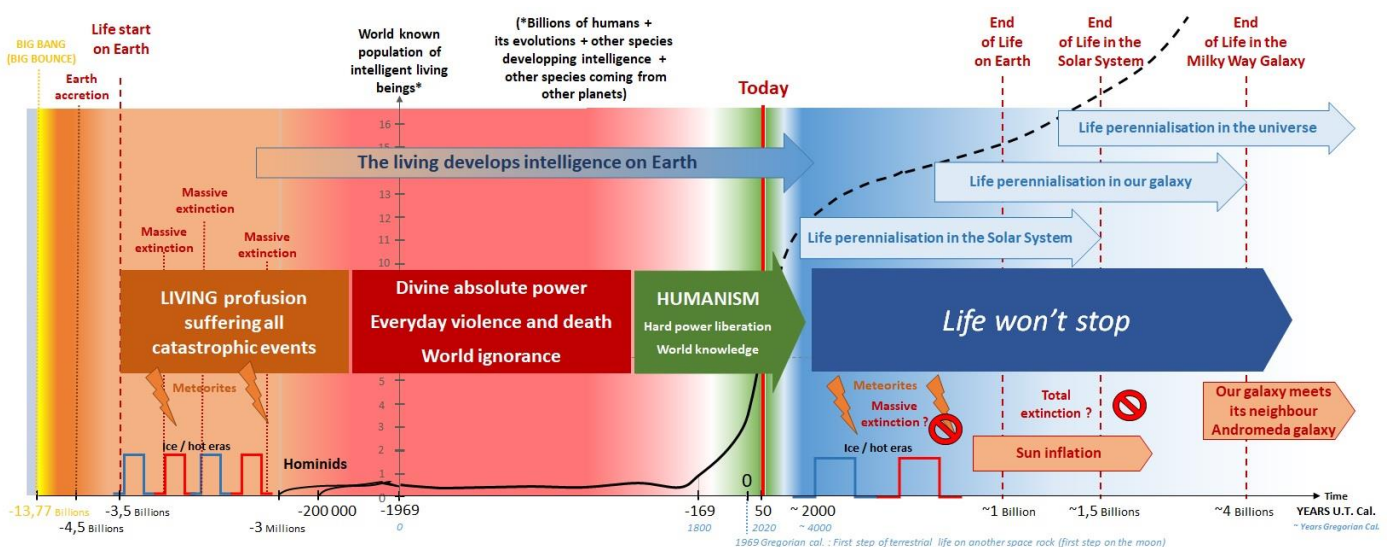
BIG BANG
(BIG BOUNCE)

Earth accretion

Life start on Earth

World known population of intelligent living beings*

(*Billions of humans + its evolutions + other species developping intelligence + other species coming from other planets)

Today

End of Life on Earth

End of Life in the Solar System

End of Life in the Milky Way Galaxy

16
15
14
13
12
11
10
9
8
7
6
5
4
3
2
1

Life perennialisation in the universe

The living develops intelligence on Earth

Life perennialisation in our galaxy

Massive extinction

Massive extinction

Massive extinction

Life perennialisation in the Solar System

LIVING profusion suffering all catastrophic events

Divine absolute power
Everyday violence and death
World ignorance

HUMANISM
Hard power liberation
World knowledge

Life won't stop

Meteorites

Meteorites

Massive extinction ?

Total extinction ?

Our galaxy meets its neighbour Andromeda galaxy

Ice / hot eras

Hominids

Ice / hot eras

Sun inflation

0

-13,77 Billions
-4,5 Billions
-3,5 Billions
-3 Millions
-200 000
-1969
0
-169
1800
50
2020
~ 2000
~ 4000
~1 Billion
~1,5 Billions
~4 Billions
Time
YEARS U.T. Cal.
~ Years Gregorian Cal.

1969 Gregorian cal. : First step of terrestrial life on another space rock (first step on the moon)